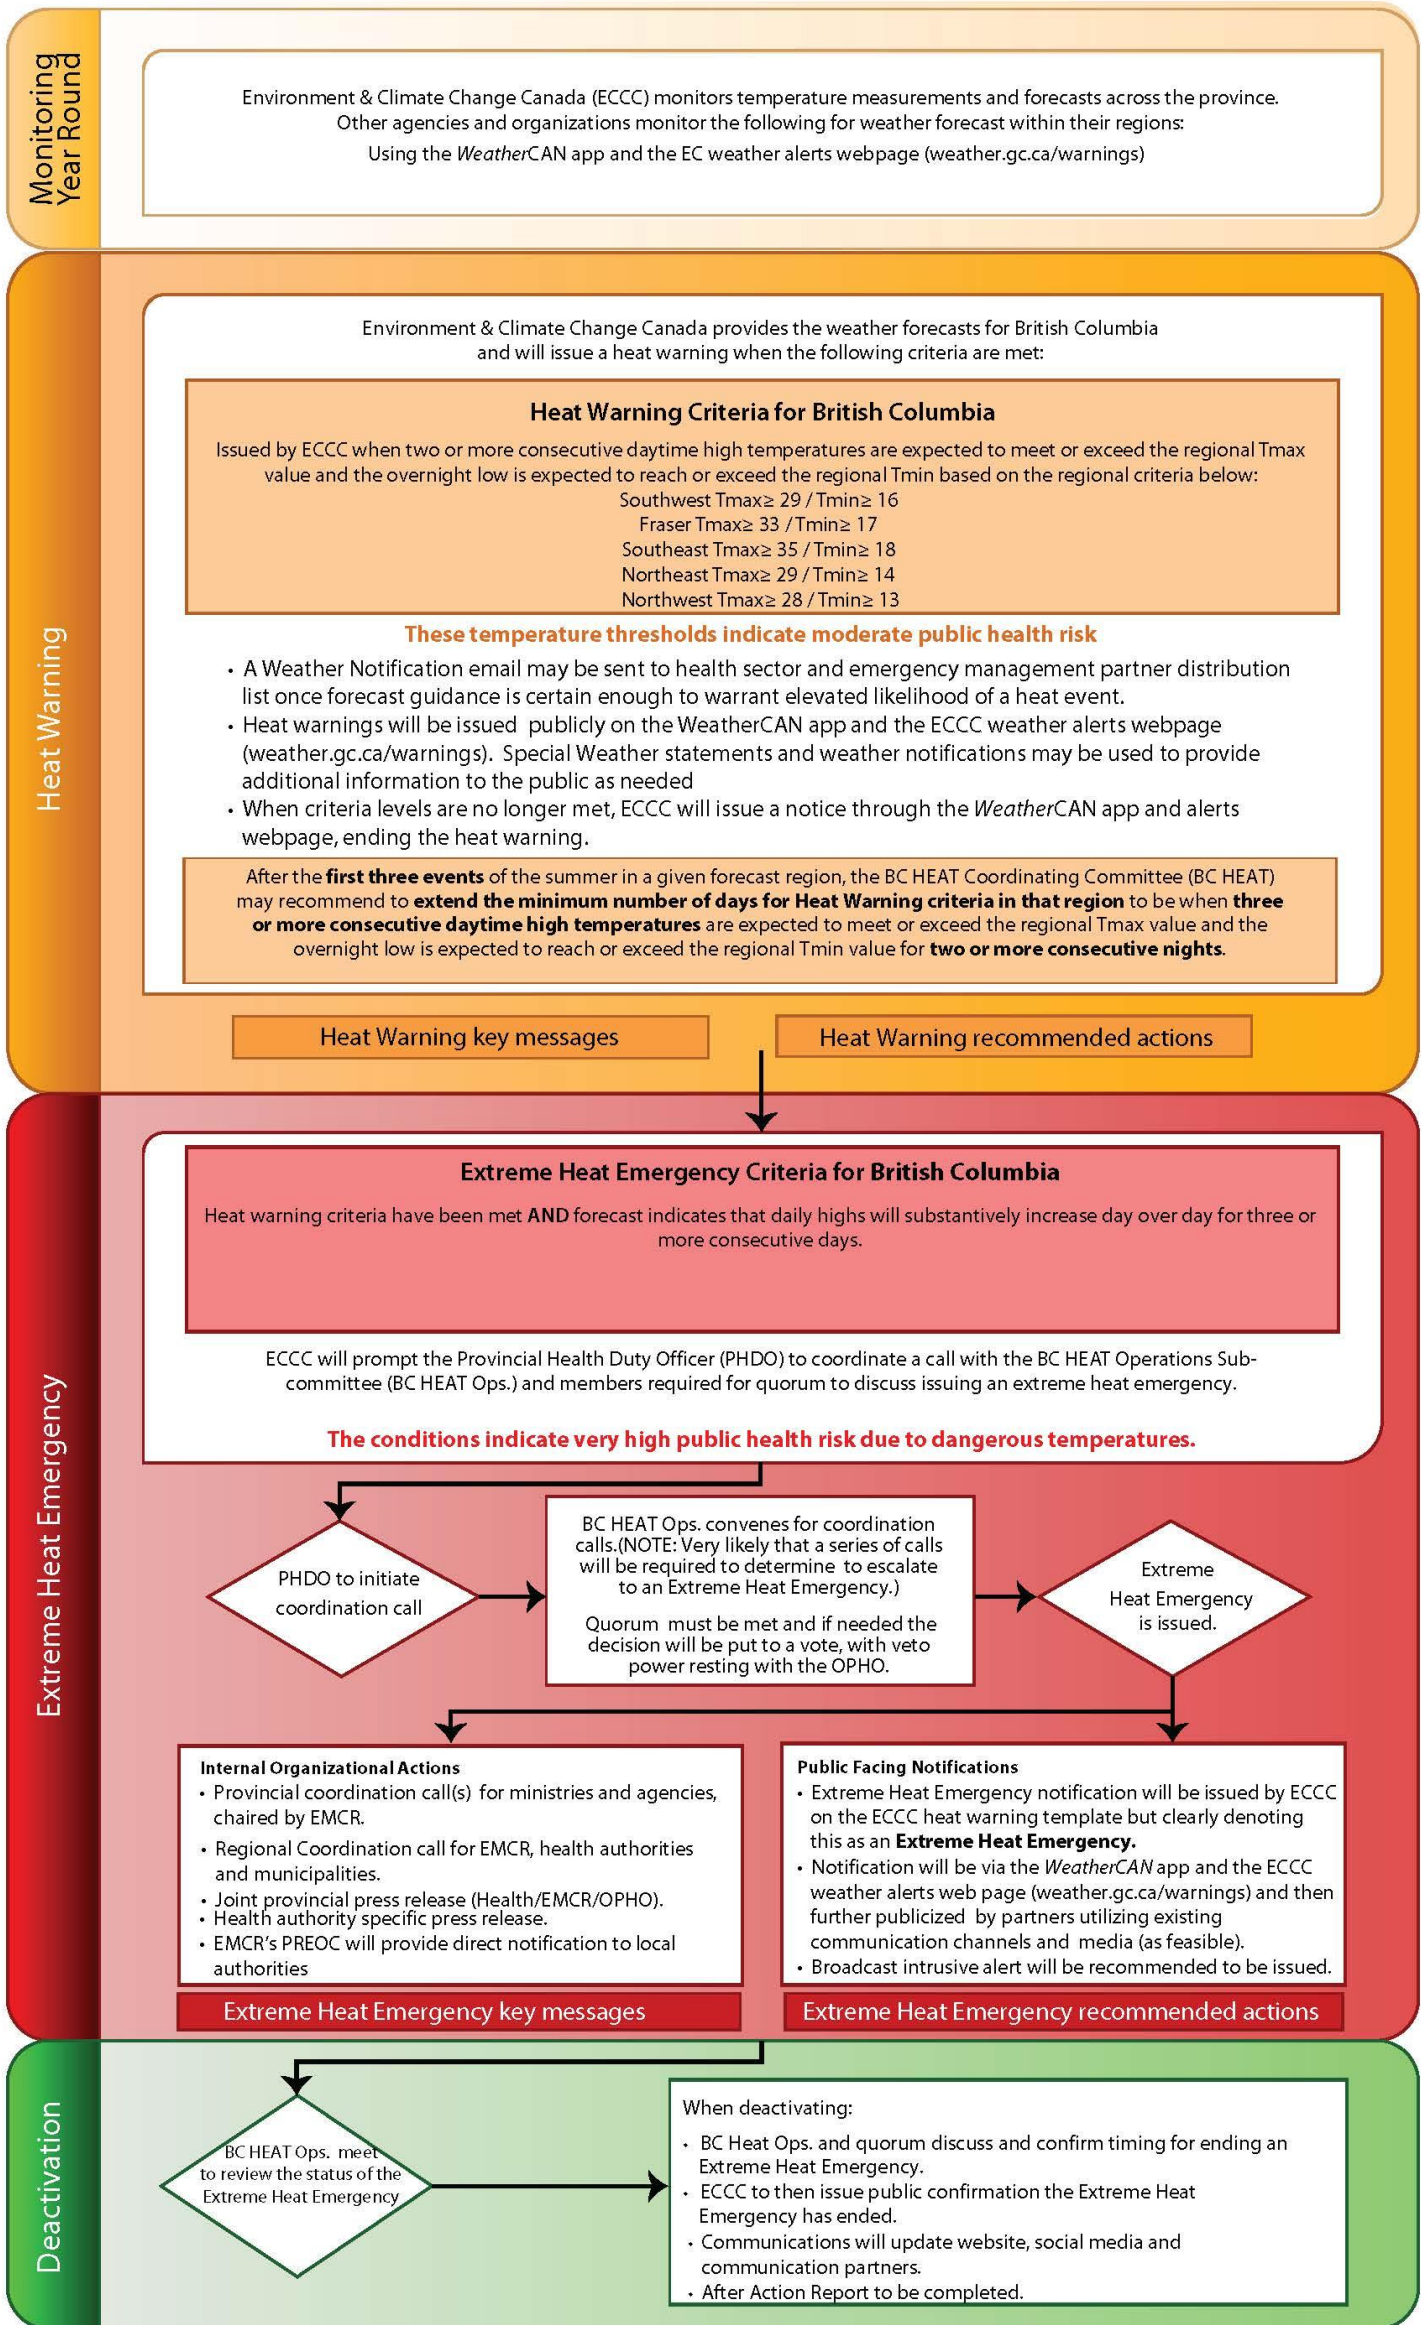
Monitoring Year Round

Environment & Climate Change Canada (ECCC) monitors temperature measurements and forecasts across the province. Other agencies and organizations monitor the following for weather forecast within their regions:
Using the WeatherCAN app and the EC weather alerts webpage (weather.gc.ca/warnings)

Heat Warning

Environment & Climate Change Canada provides the weather forecasts for British Columbia and will issue a heat warning when the following criteria are met:

Heat Warning Criteria for British Columbia

Issued by ECCC when two or more consecutive daytime high temperatures are expected to meet or exceed the regional Tmax value and the overnight low is expected to reach or exceed the regional Tmin based on the regional criteria below:
Southwest Tmax≥ 29 / Tmin≥ 16
Fraser Tmax≥ 33 / Tmin≥ 17
Southeast Tmax≥ 35 / Tmin≥ 18
Northeast Tmax≥ 29 / Tmin≥ 14
Northwest Tmax≥ 28 / Tmin≥ 13

These temperature thresholds indicate moderate public health risk

• A Weather Notification email may be sent to health sector and emergency management partner distribution list once forecast guidance is certain enough to warrant elevated likelihood of a heat event.
• Heat warnings will be issued publicly on the WeatherCAN app and the ECCC weather alerts webpage (weather.gc.ca/warnings). Special Weather statements and weather notifications may be used to provide additional information to the public as needed
• When criteria levels are no longer met, ECCC will issue a notice through the WeatherCAN app and alerts webpage, ending the heat warning.

After the first three events of the summer in a given forecast region, the BC HEAT Coordinating Committee (BC HEAT) may recommend to extend the minimum number of days for Heat Warning criteria in that region to be when three or more consecutive daytime high temperatures are expected to meet or exceed the regional Tmax value and the overnight low is expected to reach or exceed the regional Tmin value for two or more consecutive nights.

Heat Warning key messages

Heat Warning recommended actions

Extreme Heat Emergency

Extreme Heat Emergency Criteria for British Columbia

Heat warning criteria have been met AND forecast indicates that daily highs will substantively increase day over day for three or more consecutive days.

ECCC will prompt the Provincial Health Duty Officer (PHDO) to coordinate a call with the BC HEAT Operations Subcommittee (BC HEAT Ops.) and members required for quorum to discuss issuing an extreme heat emergency.

The conditions indicate very high public health risk due to dangerous temperatures.

PHDO to initiate coordination call

BC HEAT Ops. convenes for coordination calls.(NOTE: Very likely that a series of calls will be required to determine to escalate to an Extreme Heat Emergency.)
Quorum must be met and if needed the decision will be put to a vote, with veto power resting with the OPHO.

Extreme Heat Emergency is issued.

Internal Organizational Actions
• Provincial coordination call(s) for ministries and agencies, chaired by EMCR.
• Regional Coordination call for EMCR, health authorities and municipalities.
• Joint provincial press release (Health/EMCR/OPHO).
• Health authority specific press release.
• EMCR's PREOC will provide direct notification to local authorities

Public Facing Notifications
• Extreme Heat Emergency notification will be issued by ECCC on the ECCC heat warning template but clearly denoting this as an Extreme Heat Emergency.
• Notification will be via the WeatherCAN app and the ECCC weather alerts web page (weather.gc.ca/warnings) and then further publicized by partners utilizing existing communication channels and media (as feasible).
• Broadcast intrusive alert will be recommended to be issued.

Extreme Heat Emergency key messages

Extreme Heat Emergency recommended actions

Deactivation

BC HEAT Ops. meet to review the status of the Extreme Heat Emergency

When deactivating:
• BC Heat Ops. and quorum discuss and confirm timing for ending an Extreme Heat Emergency.
• ECCC to then issue public confirmation the Extreme Heat Emergency has ended.
• Communications will update website, social media and communication partners.
• After Action Report to be completed.